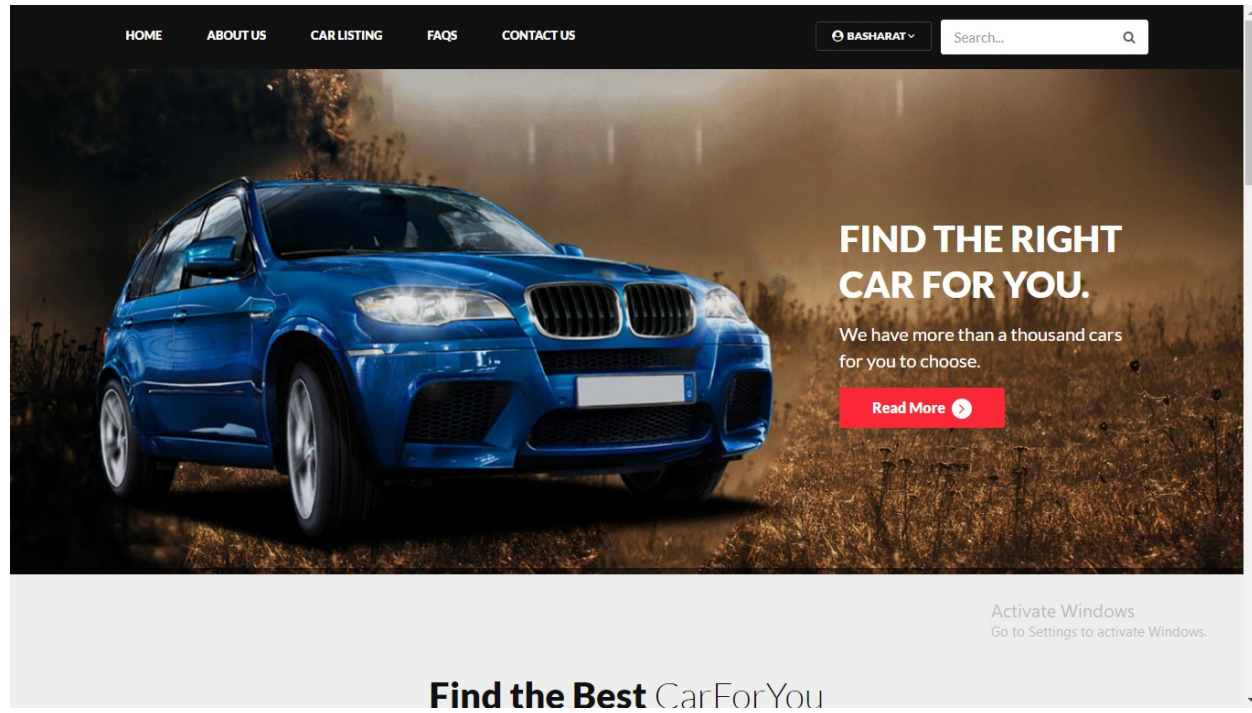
HOME ABOUT US CAR LISTING FAQS CONTACT US

BASHARAT

Search...

FIND THE RIGHT CAR FOR YOU.

We have more than a thousand cars for you to choose.

Read More

Activate Windows
Go to Settings to activate Windows.

Find the Best CarForYou